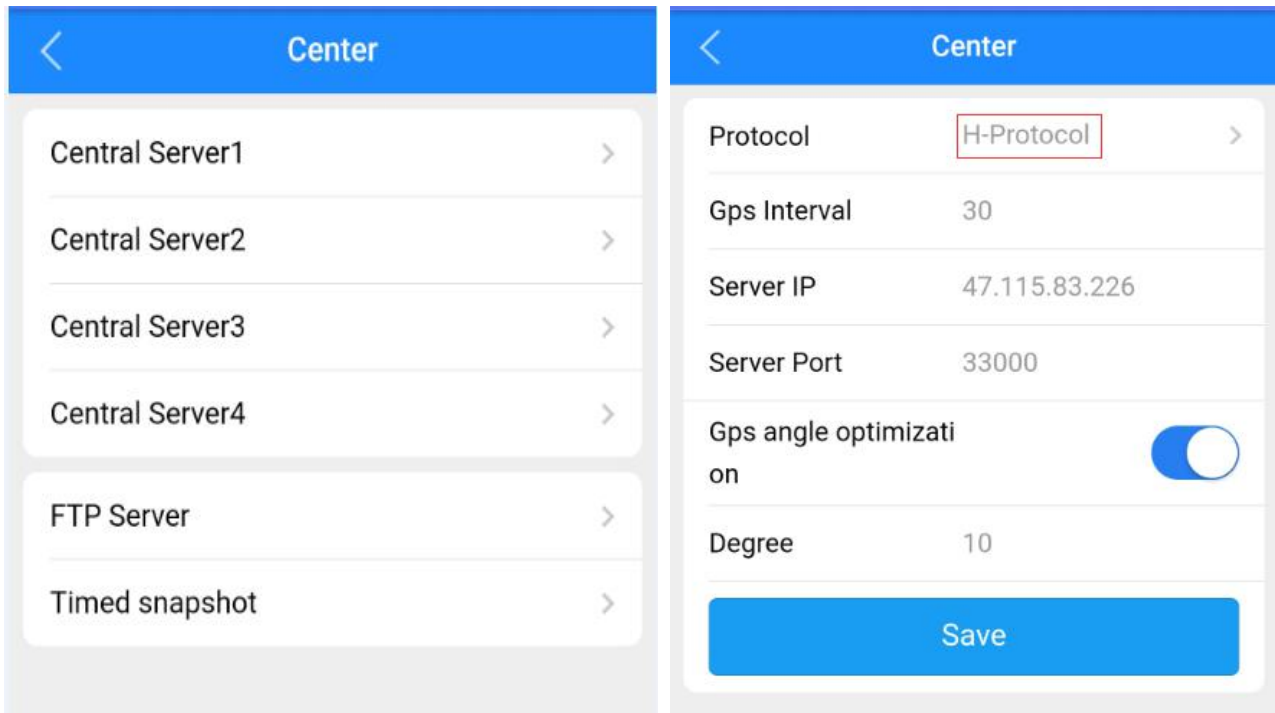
Center

Central Server1

Central Server2

Central Server3

Central Server4

FTP Server

Timed snapshot

Center

Protocol H-Protocol

Gps Interval 30

Server IP 47.115.83.226

Server Port 33000

Gps angle optimization

Degree 10

Save